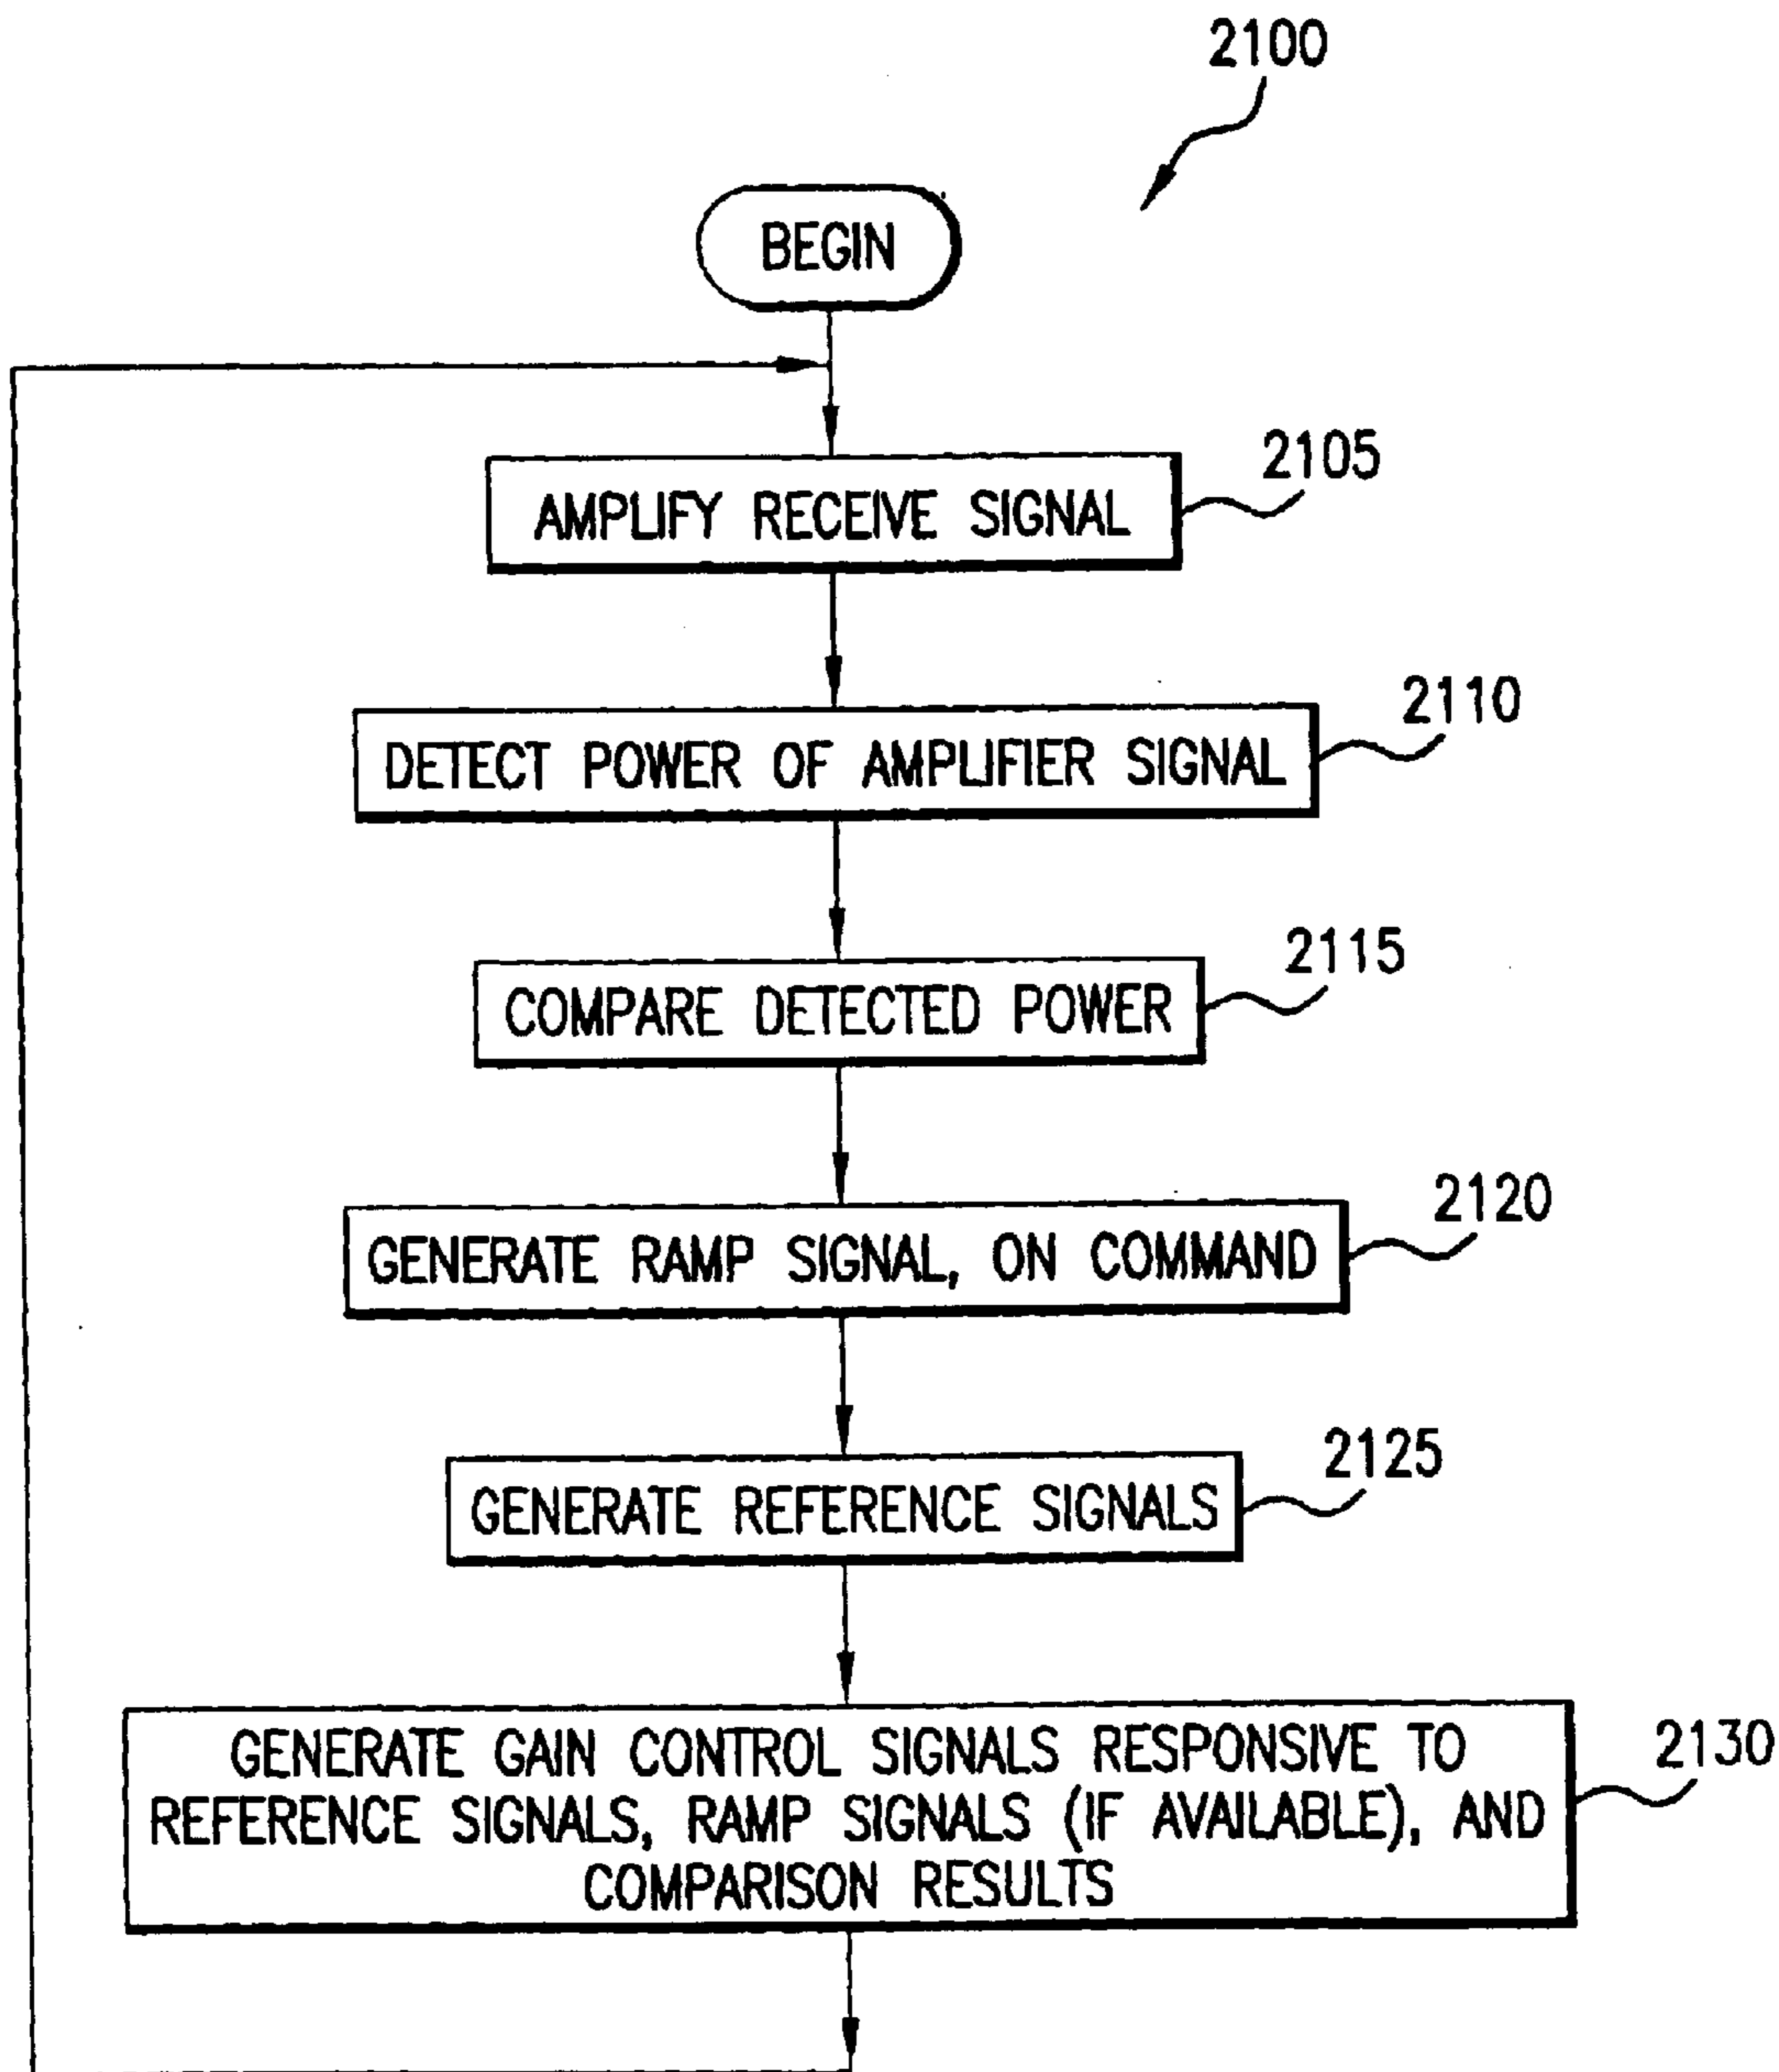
2100

BEGIN

AMPLIFY RECEIVE SIGNAL

2105

DETECT POWER OF AMPLIFIER SIGNAL

2110

COMPARE DETECTED POWER

2115

GENERATE RAMP SIGNAL, ON COMMAND

2120

GENERATE REFERENCE SIGNALS

2125

GENERATE GAIN CONTROL SIGNALS RESPONSIVE TO REFERENCE SIGNALS, RAMP SIGNALS (IF AVAILABLE), AND COMPARISON RESULTS

2130